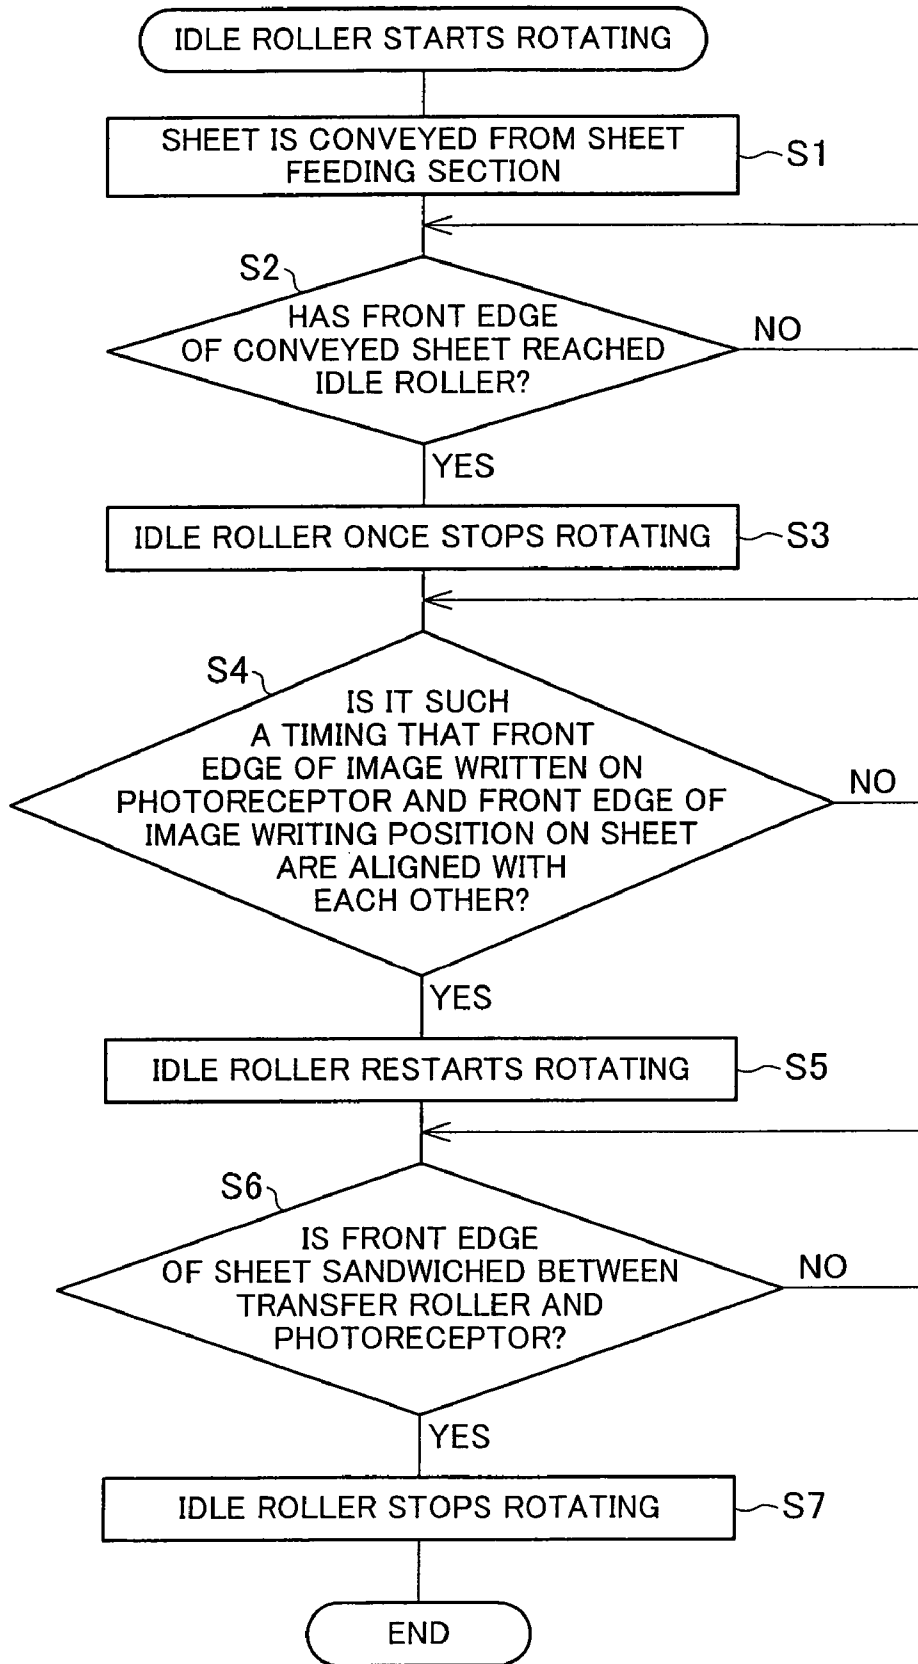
IDLE ROLLER STARTS ROTATING

SHEET IS CONVEYED FROM SHEET FEEDING SECTION

S1

S2

HAS FRONT EDGE OF CONVEYED SHEET REACHED IDLE ROLLER?

NO

YES

IDLE ROLLER ONCE STOPS ROTATING

S3

S4

IS IT SUCH A TIMING THAT FRONT EDGE OF IMAGE WRITTEN ON PHOTORECEPTOR AND FRONT EDGE OF IMAGE WRITING POSITION ON SHEET ARE ALIGNED WITH EACH OTHER?

NO

YES

IDLE ROLLER RESTARTS ROTATING

S5

S6

IS FRONT EDGE OF SHEET SANDWICHED BETWEEN TRANSFER ROLLER AND PHOTORECEPTOR?

NO

YES

IDLE ROLLER STOPS ROTATING

S7

END